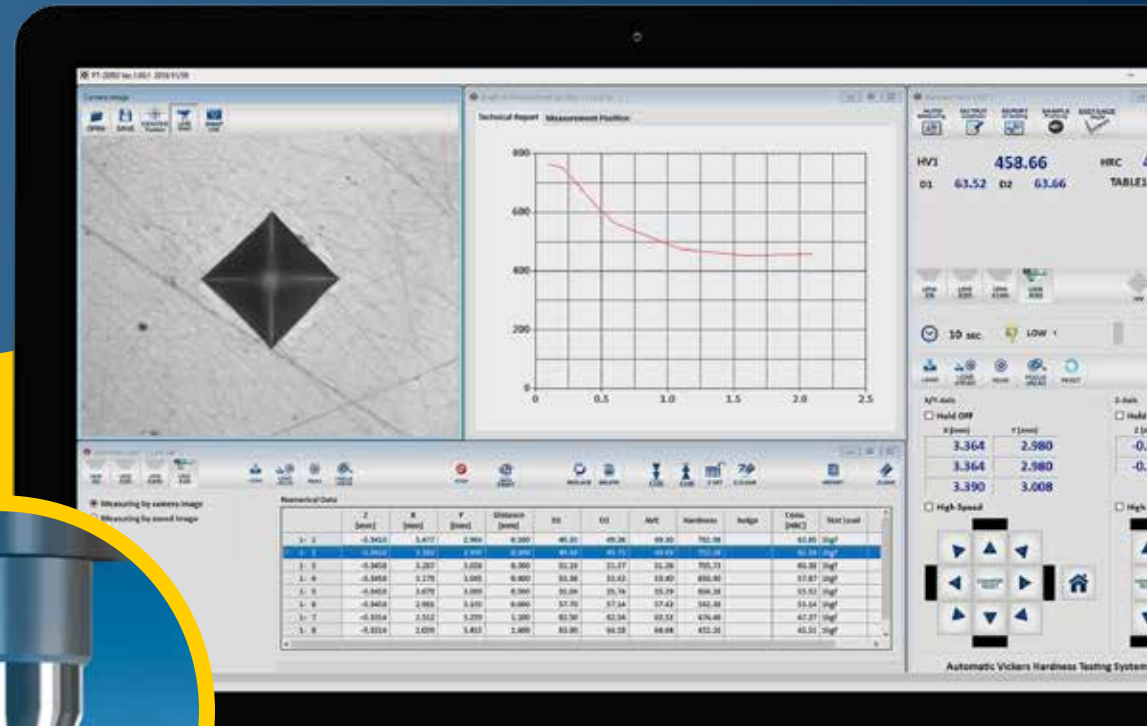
Camera Image

OPEN SAVE

Technical Report Measurement Position

800
600
400
200
0

0 0.5 1.0 1.5 2.0 2.5

HV1 458.66 HRC
D1 63.52 D2 63.66 TABLE

10 sec LOW

X/Y-Axis
Hold OFF
X [mm] Y [mm]
3.364 2.980
3.364 2.980
3.390 3.008

High Speed

Measuring by camera image
Measuring by saved image

Numerical Data

| | Z [mm] | X [mm] | Y [mm] | Distance [mm] | D1 | D2 | AVE | Hardness | Judge | CONV [HRC] | Test Load |
|---|---|---|---|---|---|---|---|---|---|---|---|
| 1- 1 | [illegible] | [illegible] | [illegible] | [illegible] | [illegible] | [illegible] | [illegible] | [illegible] | | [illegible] | 1kgf |
| 1- 2 | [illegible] | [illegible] | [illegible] | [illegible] | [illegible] | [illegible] | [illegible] | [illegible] | | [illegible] | 1kgf |
| 1- 3 | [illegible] | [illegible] | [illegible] | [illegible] | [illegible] | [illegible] | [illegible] | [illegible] | | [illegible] | 1kgf |
| 1- 4 | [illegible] | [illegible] | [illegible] | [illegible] | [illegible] | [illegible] | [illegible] | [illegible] | | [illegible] | 1kgf |
| 1- 5 | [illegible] | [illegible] | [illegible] | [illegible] | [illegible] | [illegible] | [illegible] | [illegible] | | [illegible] | 1kgf |
| 1- 6 | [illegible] | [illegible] | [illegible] | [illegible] | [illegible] | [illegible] | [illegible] | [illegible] | | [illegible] | 1kgf |
| 1- 7 | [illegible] | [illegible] | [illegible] | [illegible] | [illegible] | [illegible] | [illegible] | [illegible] | | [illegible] | 1kgf |
| 1- 8 | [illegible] | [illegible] | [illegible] | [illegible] | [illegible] | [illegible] | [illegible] | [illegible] | | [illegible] | 1kgf |

Automatic Vickers Hardness Testing System